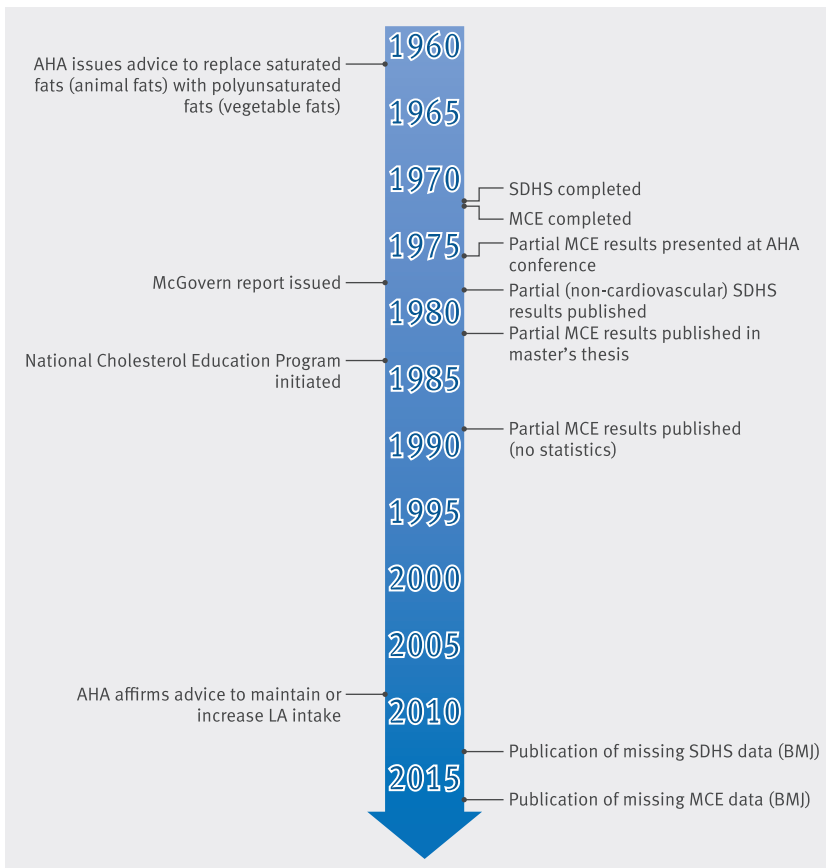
1960
AHA issues advice to replace saturated fats (animal fats) with polyunsaturated fats (vegetable fats)
1965
1970
SDHS completed
MCE completed
1975
Partial MCE results presented at AHA conference
McGovern report issued
Partial (non-cardiovascular) SDHS results published
1980
Partial MCE results published in master's thesis
National Cholesterol Education Program initiated
1985
Partial MCE results published (no statistics)
1990
1995
2000
2005
AHA affirms advice to maintain or increase LA intake
2010
Publication of missing SDHS data (BMJ)
2015
Publication of missing MCE data (BMJ)